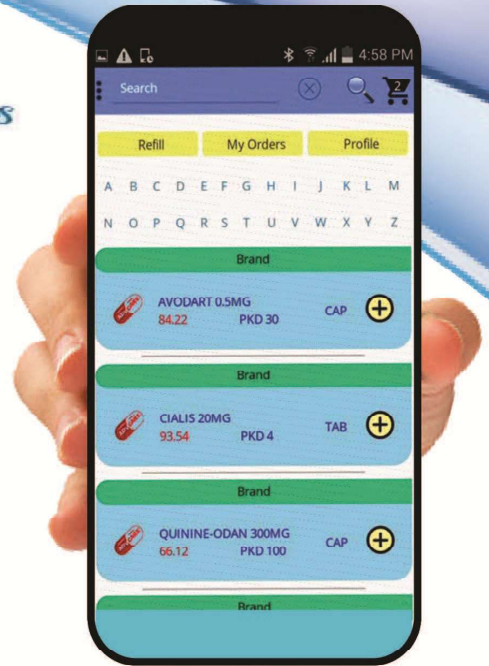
4:58 PM

Search

2

Refill

My Orders

Profile

A B C D E F G H I J K L M

N O P Q R S T U V W X Y Z

Brand

AVODART 0.5MG
84.22
PKD 30
CAP

Brand

CIALIS 20MG
93.54
PKD 4
TAB

Brand

QUININE-ODAN 300MG
66.12
PKD 100
CAP

Brand